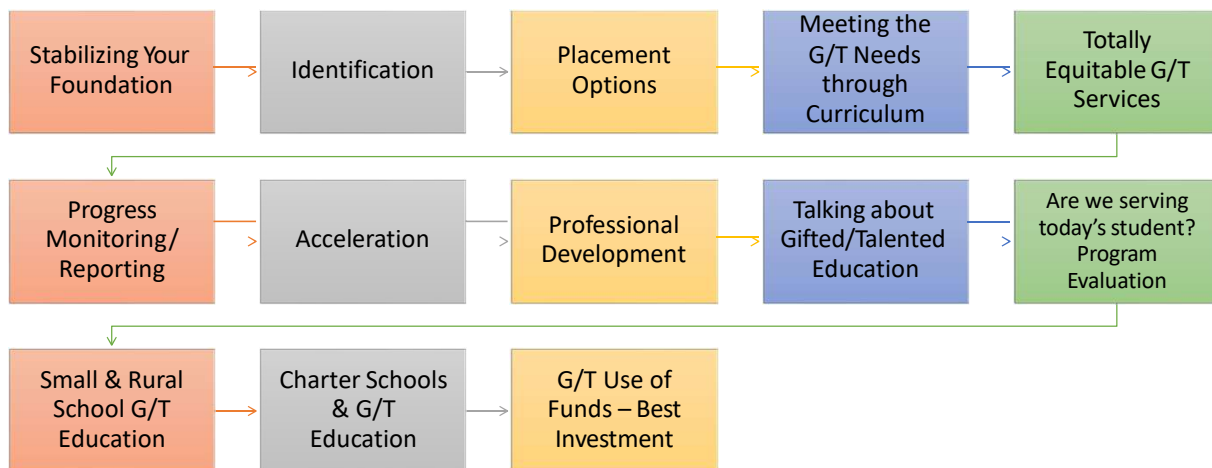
Stabilizing Your Foundation

Identification

Placement Options

Meeting the G/T Needs through Curriculum

Totally Equitable G/T Services

Progress Monitoring/ Reporting

Acceleration

Professional Development

Talking about Gifted/Talented Education

Are we serving today's student? Program Evaluation

Small & Rural School G/T Education

Charter Schools & G/T Education

G/T Use of Funds – Best Investment